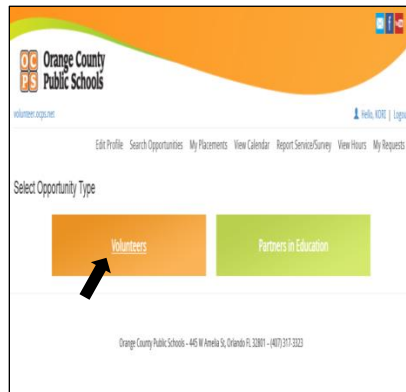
OC PS Orange County Public Schools

volunteer.ocps.net

Hello, KORI | Logo

Edit Profile Search Opportunities My Placements View Calendar Report Service/Survey View Hours My Requests

Select Opportunity Type

Volunteers

Partners in Education

Orange County Public Schools – 445 W Amelia St, Orlando FL 32801 – (407) 317-3323